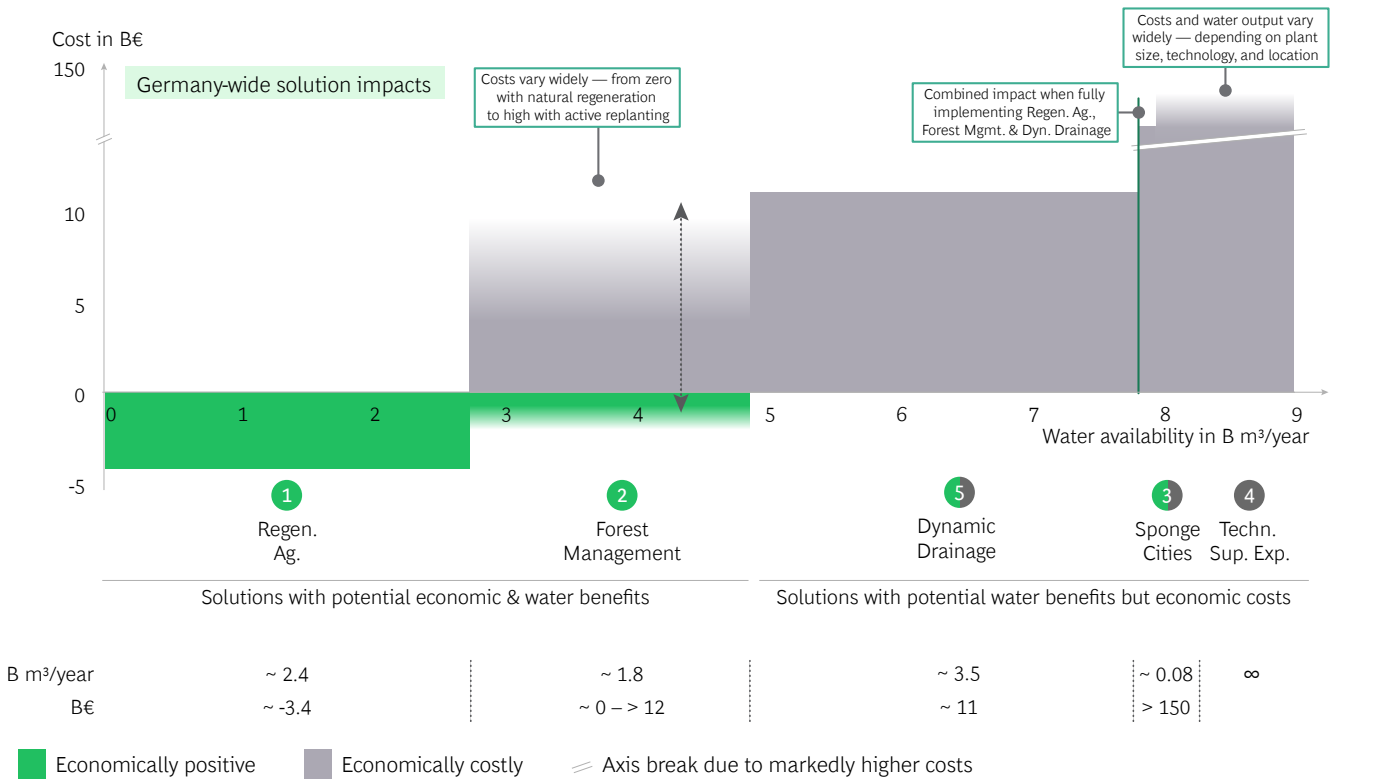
Cost in B€

150

Germany-wide solution impacts

Costs vary widely — from zero with natural regeneration to high with active replanting

Combined impact when fully implementing Regen. Ag., Forest Mgmt. & Dyn. Drainage

Costs and water output vary widely — depending on plant size, technology, and location

10

5

0

-5

0 1 2 3 4 5 6 7 8 9

Water availability in B m³/year

1 Regen. Ag.

2 Forest Management

5 Dynamic Drainage

3 Sponge Cities

4 Techn. Sup. Exp.

Solutions with potential economic & water benefits

Solutions with potential water benefits but economic costs

| | | | | | |
|---|---|---|---|---|---|
| B m³/year | ~ 2.4 | ~ 1.8 | ~ 3.5 | ~ 0.08 | ∞ |
| B€ | ~ -3.4 | ~ 0 – > 12 | ~ 11 | > 150 | |

Economically positive

Economically costly

Axis break due to markedly higher costs